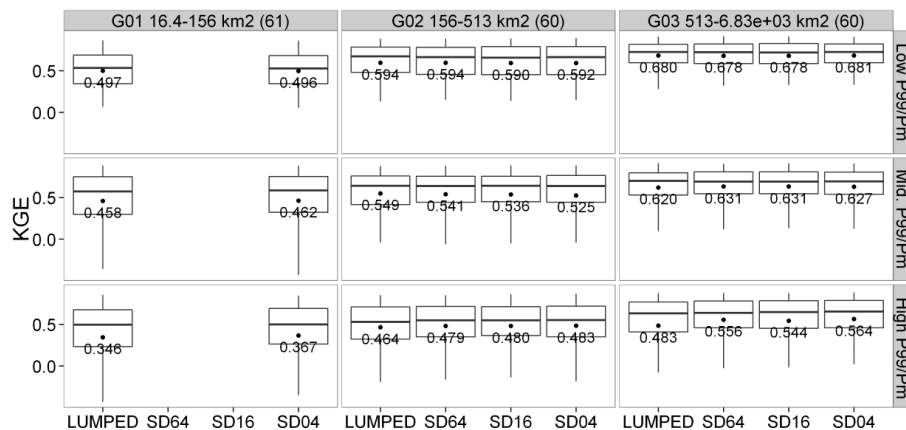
G01 16.4-156 km2 (61)

G02 156-513 km2 (60)

G03 513-6.83e+03 km2 (60)

KGE

Low P99/Pm

Mid. P99/Pm

High P99/Pm

0.5
0.0

0.497
0.496
0.594
0.594
0.590
0.592
0.680
0.678
0.678
0.681

0.5
0.0

0.458
0.462
0.549
0.541
0.536
0.525
0.620
0.631
0.631
0.627

0.5
0.0

0.346
0.367
0.464
0.479
0.480
0.483
0.483
0.556
0.544
0.564

LUMPED SD64 SD16 SD04
LUMPED SD64 SD16 SD04
LUMPED SD64 SD16 SD04